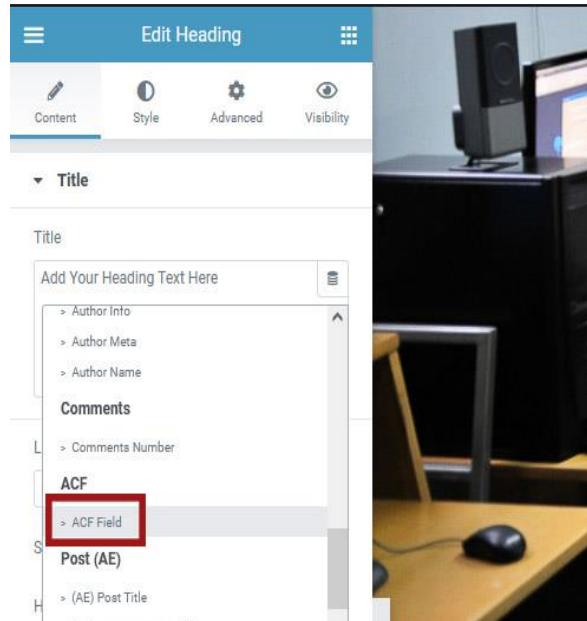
Edit Heading

Content
Style
Advanced
Visibility

Title

Title

Add Your Heading Text Here

» Author Info
» Author Meta
» Author Name

Comments

» Comments Number

ACF

» ACF Field

Post (AE)

» (AE) Post Title

L
S
H